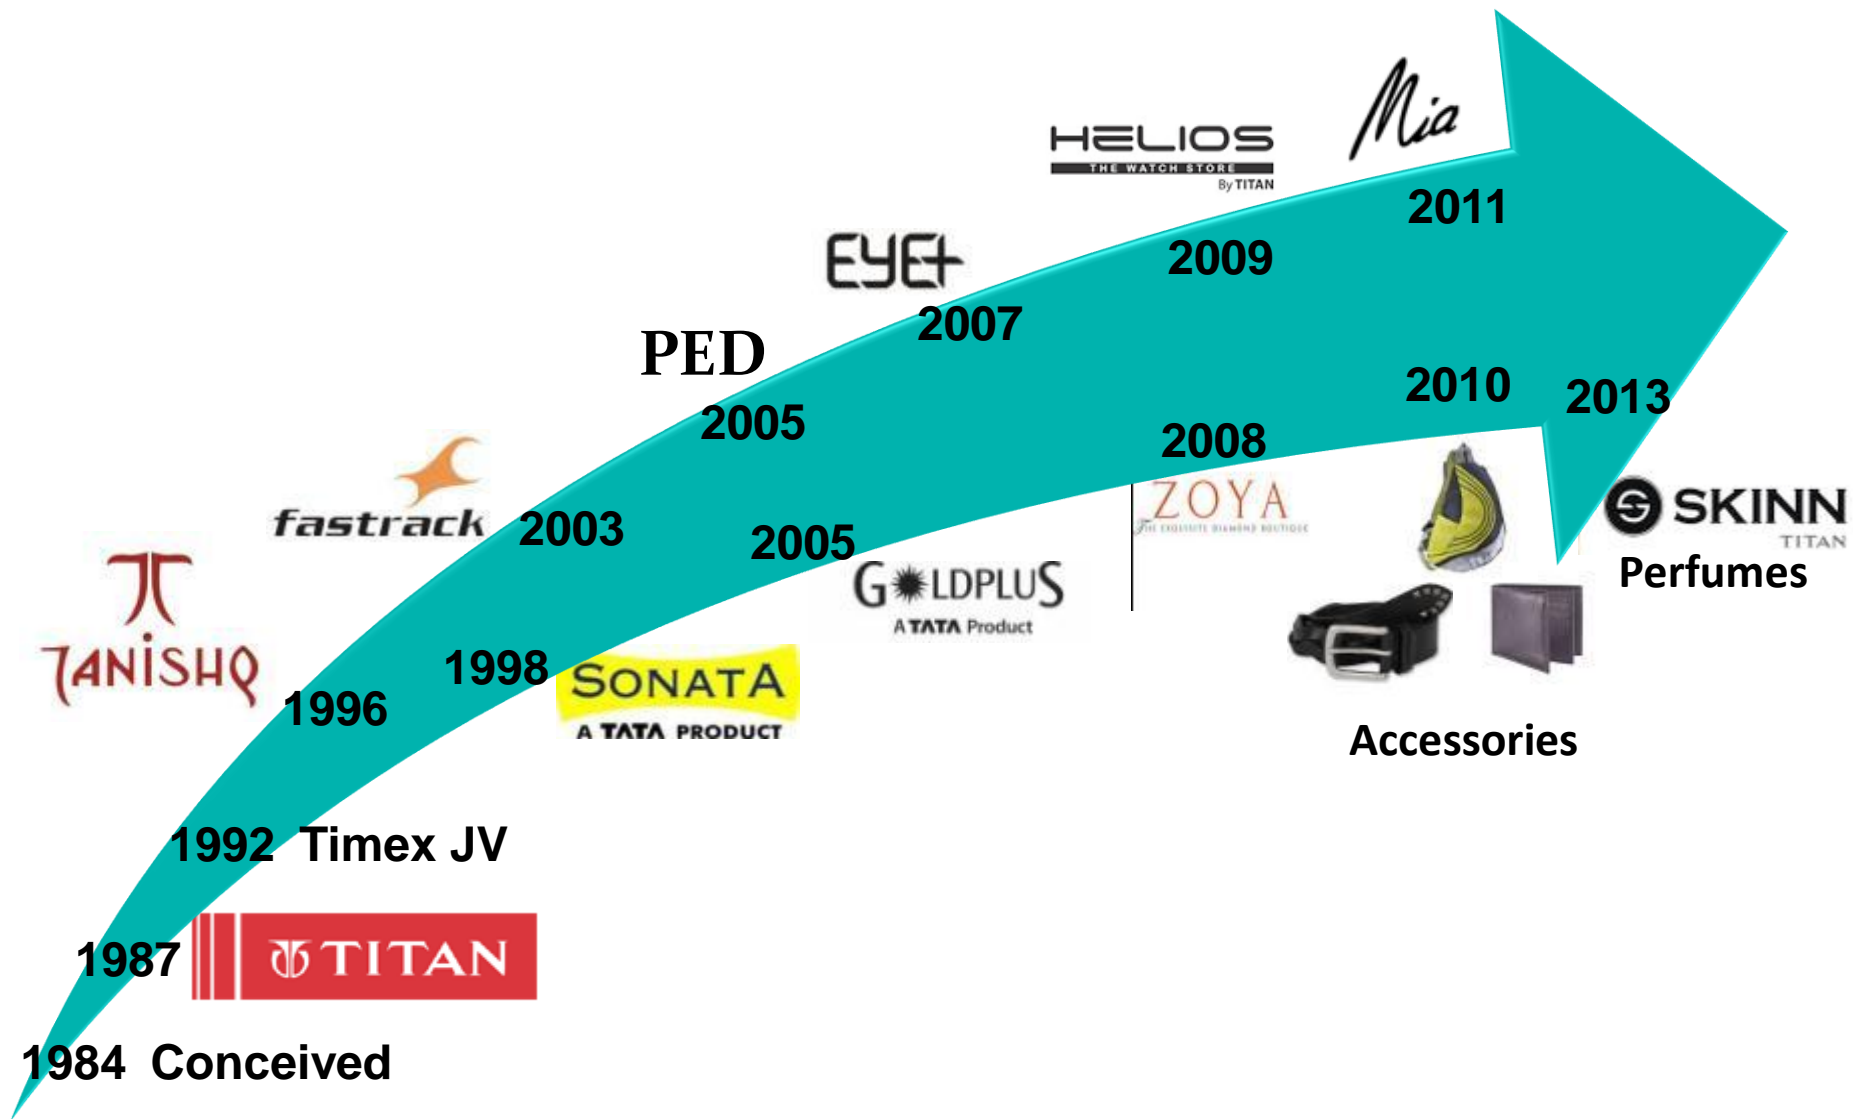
HELIOS
THE WATCH STORE
By TITAN

Mia

2011

2009

EYE+

2007

PED

2005

2010

2013

2008

fastrack

2003

2005

ZOYA

SKINN
TITAN

Perfumes

GOLDPLUS
A TATA Product

TANISHQ

1996

1998

SONATA
A TATA PRODUCT

Accessories

1992 Timex JV

1987

TITAN

1984 Conceived